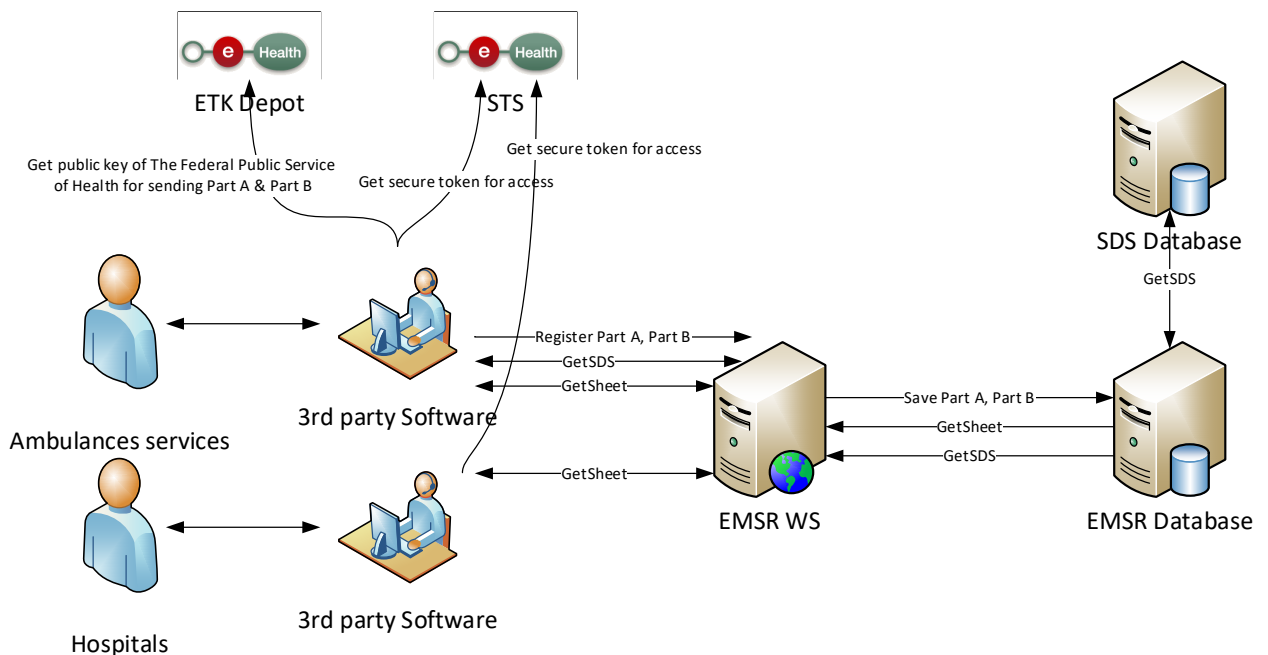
e Health

ETK Depot

e Health

STS

Get public key of The Federal Public Service of Health for sending Part A & Part B

Get secure token for access

Get secure token for access

SDS Database

GetSDS

Register Part A, Part B

GetSDS

GetSheet

3rd party Software

Ambulances services

Save Part A, Part B

GetSheet

GetSDS

GetSheet

EMSR WS

EMSR Database

3rd party Software

Hospitals